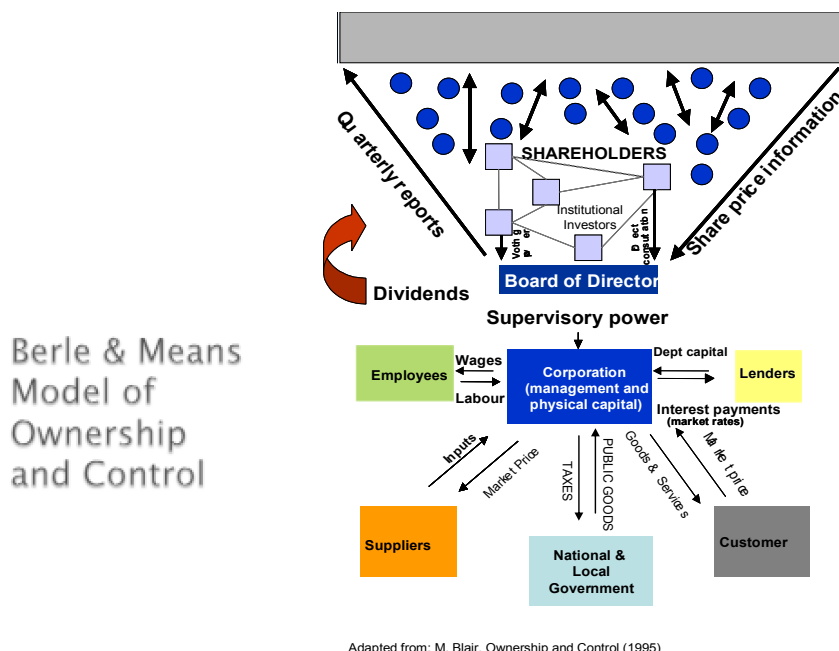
Berle & Means Model of Ownership and Control

Quarterly reports

Share price information

SHAREHOLDERS

Institutional Investors

Voting power

Direct consultation

Board of Director

Dividends

Supervisory power

Employees

Wages

Labour

Corporation (management and physical capital)

Dept capital

Lenders

Interest payments (market rates)

Inputs

Market Price

TAXES

PUBLIC GOODS

Goods & Services

Market price

Suppliers

National & Local Government

Customer

Adapted from: M. Blair, Ownership and Control (1995)